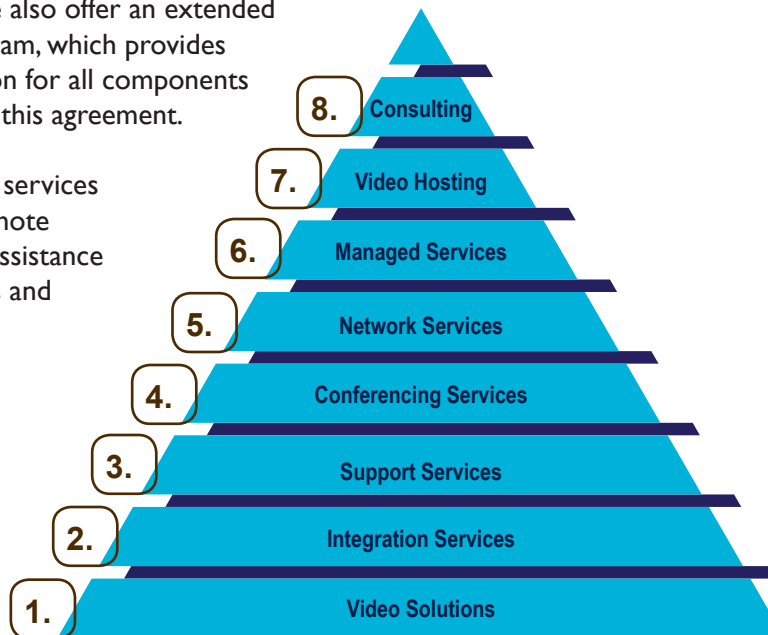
e also offer an extended
am, which provides
on for all components
this agreement.

services
note
ssistance
and

8. Consulting

7. Video Hosting

6. Managed Services

5. Network Services

4. Conferencing Services

3. Support Services

2. Integration Services

1. Video Solutions